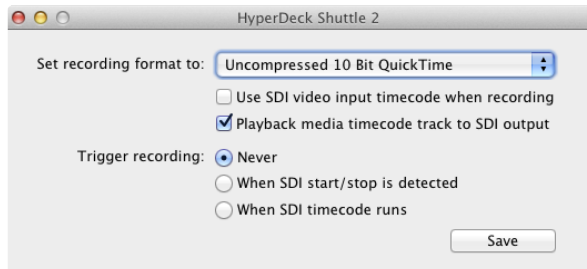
HyperDeck Shuttle 2

Set recording format to: Uncompressed 10 Bit QuickTime

Use SDI video input timecode when recording

Playback media timecode track to SDI output

Trigger recording: Never

When SDI start/stop is detected

When SDI timecode runs

Save